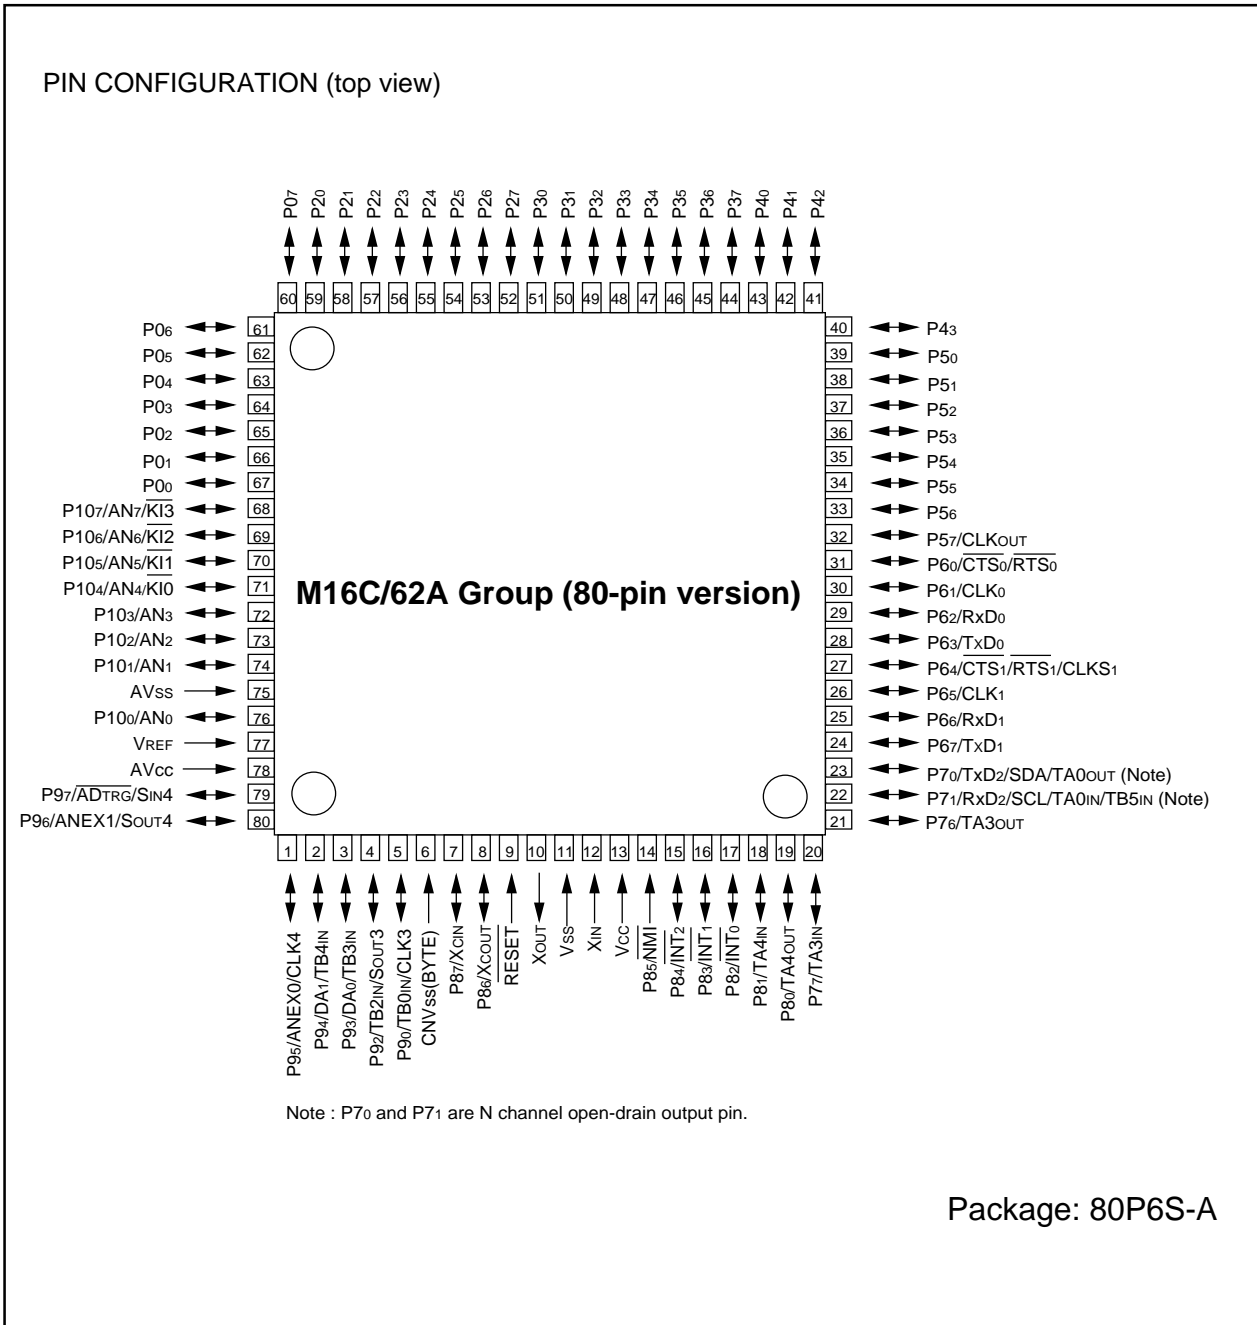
PIN CONFIGURATION (top view)

$P0_7$ $P2_0$ $P2_1$ $P2_2$ $P2_3$ $P2_4$ $P2_5$ $P2_6$ $P2_7$ $P3_0$ $P3_1$ $P3_2$ $P3_3$ $P3_4$ $P3_5$ $P3_6$ $P3_7$ $P4_0$ $P4_1$ $P4_2$

60 59 58 57 56 55 54 53 52 51 50 49 48 47 46 45 44 43 42 41

$P0_6$ 61
$P0_5$ 62
$P0_4$ 63
$P0_3$ 64
$P0_2$ 65
$P0_1$ 66
$P0_0$ 67
$P10_7/AN_7/\overline{KI3}$ 68
$P10_6/AN_6/\overline{KI2}$ 69
$P10_5/AN_5/\overline{KI1}$ 70
$P10_4/AN_4/\overline{KI0}$ 71
$P10_3/AN_3$ 72
$P10_2/AN_2$ 73
$P10_1/AN_1$ 74
$AV_{SS}$ 75
$P10_0/AN_0$ 76
$V_{REF}$ 77
$AV_{CC}$ 78
$P9_7/\overline{AD_{TRG}}/S_{IN}4$ 79
$P9_6/ANEX1/S_{OUT}4$ 80

40 $P4_3$
39 $P5_0$
38 $P5_1$
37 $P5_2$
36 $P5_3$
35 $P5_4$
34 $P5_5$
33 $P5_6$
32 $P5_7/CLK_{OUT}$
31 $P6_0/\overline{CTS_0}/\overline{RTS_0}$
30 $P6_1/CLK_0$
29 $P6_2/RxD_0$
28 $P6_3/TxD_0$
27 $P6_4/\overline{CTS_1}/\overline{RTS_1}/CLKS_1$
26 $P6_5/CLK_1$
25 $P6_6/RxD_1$
24 $P6_7/TxD_1$
23 $P7_0/TxD_2/SDA/TA0_{OUT}$ (Note)
22 $P7_1/RxD_2/SCL/TA0_{IN}/TB5_{IN}$ (Note)
21 $P7_6/TA3_{OUT}$

M16C/62A Group (80-pin version)

1 2 3 4 5 6 7 8 9 10 11 12 13 14 15 16 17 18 19 20

$P9_5/ANEX0/CLK4$ $P9_4/DA_1/TB4_{IN}$ $P9_3/DA_0/TB3_{IN}$ $P9_2/TB2_{IN}/S_{OUT}3$ $P9_0/TB0_{IN}/CLK3$ $CNV_{SS}(BYTE)$ $P8_7/X_{CIN}$ $P8_6/X_{COUT}$ $\overline{RESET}$ $X_{OUT}$ $V_{SS}$ $X_{IN}$ $V_{CC}$ $P8_5/\overline{NMI}$ $P8_4/\overline{INT_2}$ $P8_3/\overline{INT_1}$ $P8_2/\overline{INT_0}$ $P8_1/TA4_{IN}$ $P8_0/TA4_{OUT}$ $P7_7/TA3_{IN}$

Note : $P7_0$ and $P7_1$ are N channel open-drain output pin.

Package: 80P6S-A